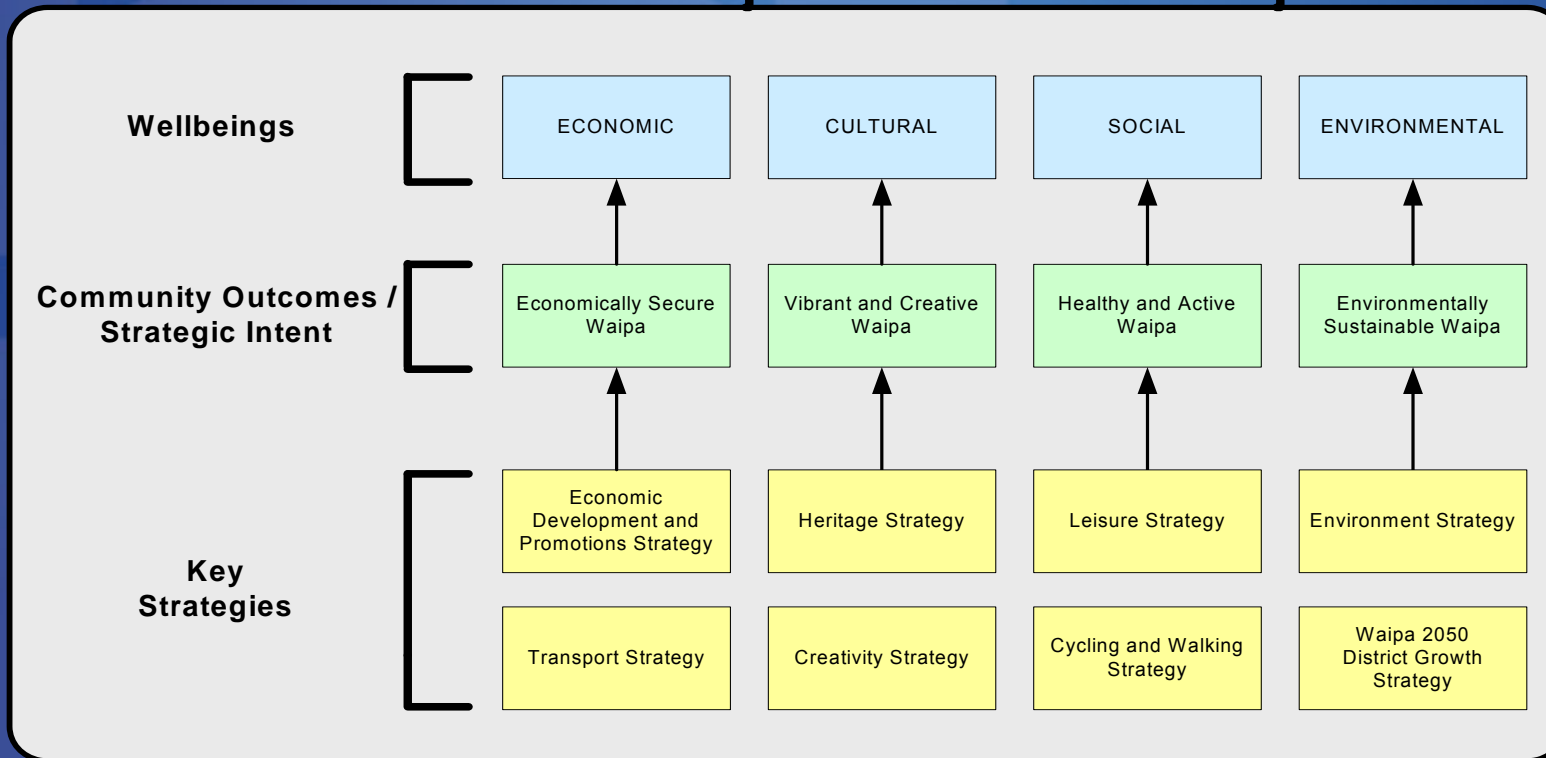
Wellbeings

ECONOMIC

CULTURAL

SOCIAL

ENVIRONMENTAL

Community Outcomes / Strategic Intent

Economically Secure Waipa

Vibrant and Creative Waipa

Healthy and Active Waipa

Environmentally Sustainable Waipa

Key Strategies

Economic Development and Promotions Strategy

Heritage Strategy

Leisure Strategy

Environment Strategy

Transport Strategy

Creativity Strategy

Cycling and Walking Strategy

Waipa 2050 District Growth Strategy